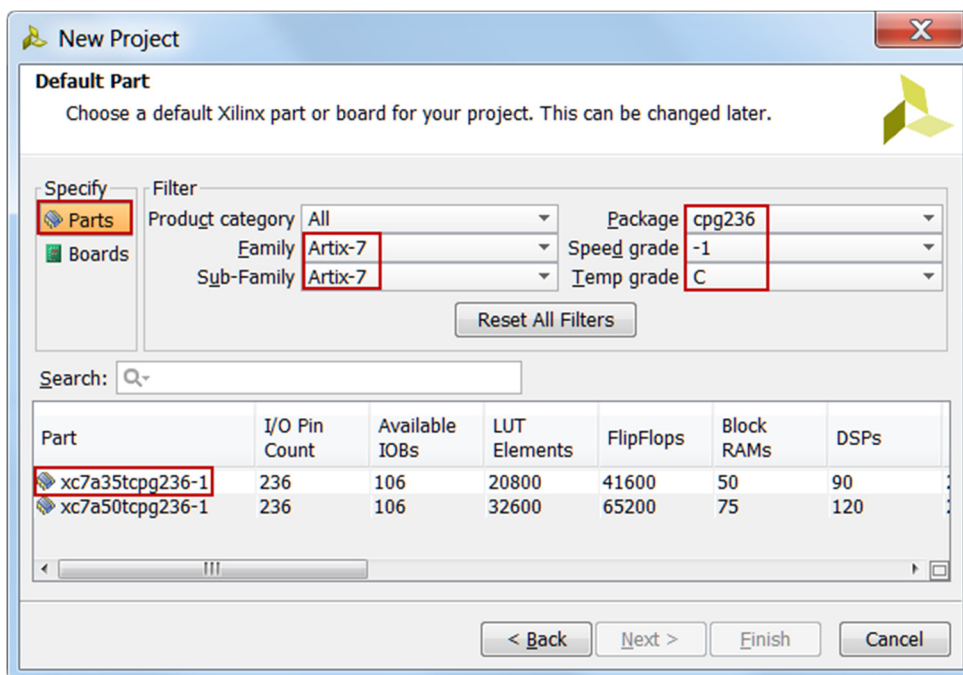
New Project

Default Part

Choose a default Xilinx part or board for your project. This can be changed later.

Specify
Parts
Boards

Filter
Product category All
Family Artix-7
Sub-Family Artix-7
Package cpg236
Speed grade -1
Temp grade C

Reset All Filters

Search:

| Part | I/O Pin Count | Available IOBs | LUT Elements | FlipFlops | Block RAMs | DSPs |
|---|---|---|---|---|---|---|
| xc7a35tcpg236-1 | 236 | 106 | 20800 | 41600 | 50 | 90 |
| xc7a50tcpg236-1 | 236 | 106 | 32600 | 65200 | 75 | 120 |

< Back  Next >  Finish  Cancel